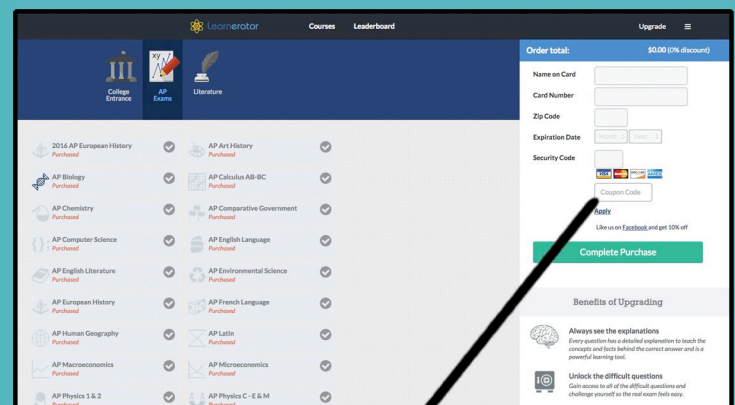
Learnerator Courses Leaderboard Upgrade

College Entrance
AP Exams
Literature

2016 AP European History
Purchased
AP Art History
Purchased
AP Biology
Purchased
AP Calculus AB-BC
Purchased
AP Chemistry
Purchased
AP Comparative Government
Purchased
AP Computer Science
Purchased
AP English Language
Purchased
AP English Literature
Purchased
AP Environmental Science
Purchased
AP European History
Purchased
AP French Language
Purchased
AP Human Geography
Purchased
AP Latin
Purchased
AP Macroeconomics
Purchased
AP Microeconomics
Purchased
AP Physics 1 & 2
Purchased
AP Physics C - E & M
Purchased

Order total: $0.00 (0% discount)

Name on Card
Card Number
Zip Code
Expiration Date Month Year
Security Code
Coupon Code
Apply
Like us on Facebook and get 10% off
Complete Purchase

Benefits of Upgrading

Always see the explanations
Every question has a detailed explanation to teach the concepts and facts behind the correct answer and is a powerful learning tool.

Unlock the difficult questions
Gain access to all of the difficult questions and challenge yourself so the real exam feels easy.